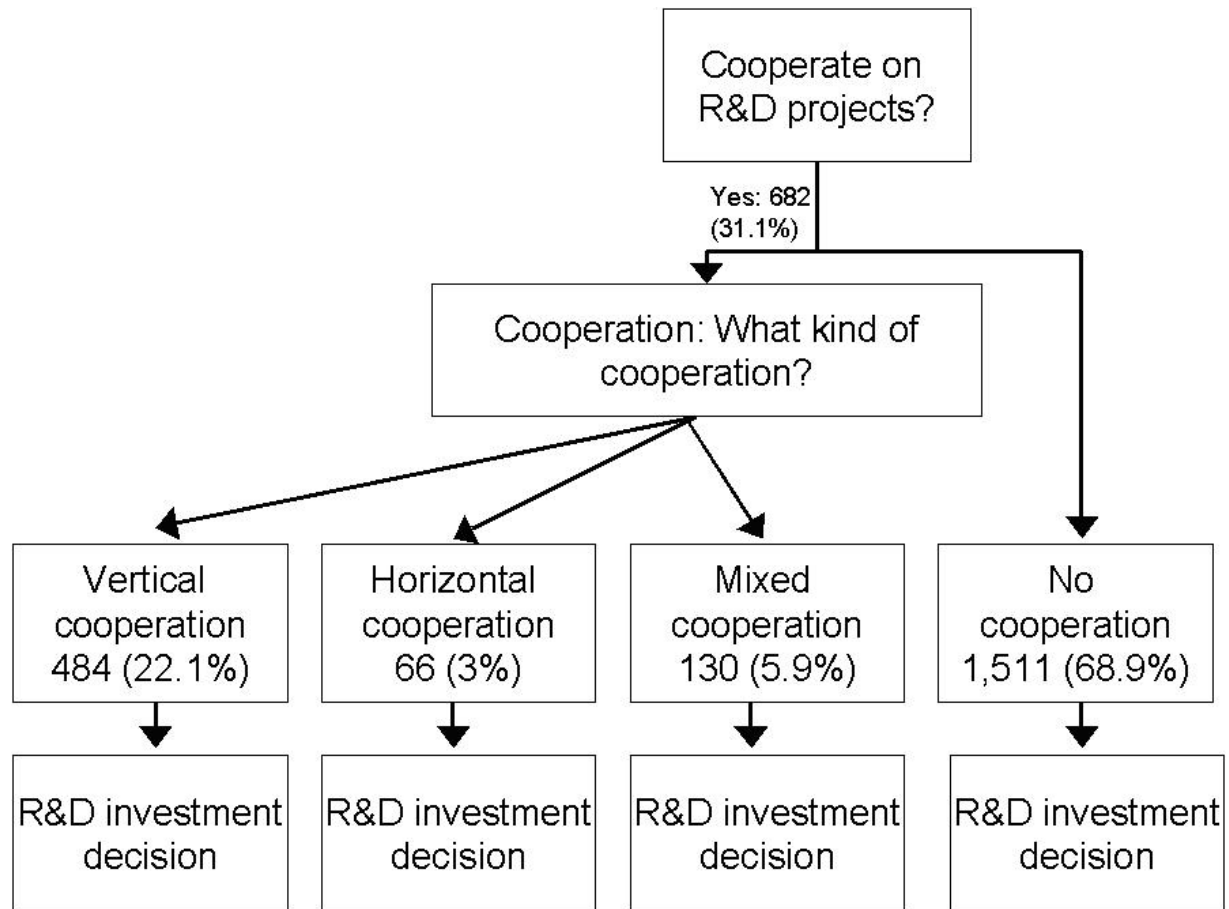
Cooperate on R&D projects?

Yes: 682 (31.1%)

Cooperation: What kind of cooperation?

Vertical cooperation 484 (22.1%)

Horizontal cooperation 66 (3%)

Mixed cooperation 130 (5.9%)

No cooperation 1,511 (68.9%)

R&D investment decision

R&D investment decision

R&D investment decision

R&D investment decision